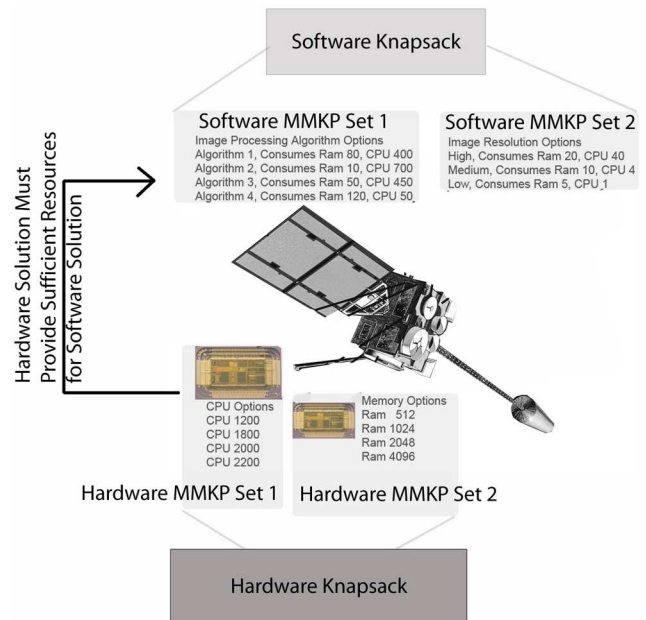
Software Knapsack

Software MMKP Set 1
Image Processing Algorithm Options
Algorithm 1, Consumes Ram 80, CPU 400
Algorithm 2, Consumes Ram 10, CPU 700
Algorithm 3, Consumes Ram 50, CPU 450
Algorithm 4, Consumes Ram 120, CPU 50

Software MMKP Set 2
Image Resolution Options
High, Consumes Ram 20, CPU 40
Medium, Consumes Ram 10, CPU 4
Low, Consumes Ram 5, CPU 1

Hardware Solution Must Provide Sufficient Resources for Software Solution

CPU Options
CPU 1200
CPU 1800
CPU 2000
CPU 2200

Memory Options
Ram 512
Ram 1024
Ram 2048
Ram 4096

Hardware MMKP Set 1

Hardware MMKP Set 2

Hardware Knapsack